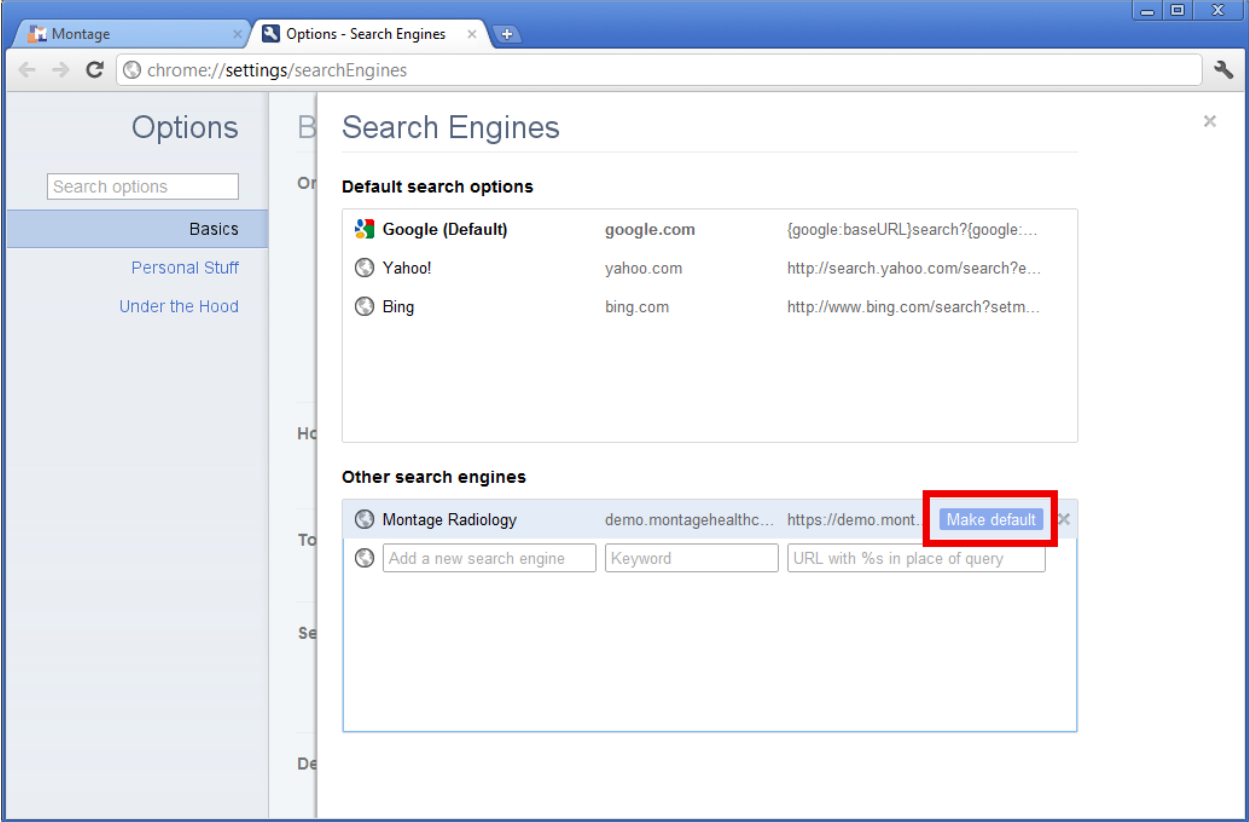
Montage ×
Options - Search Engines ×

chrome://settings/searchEngines

Options

Search options

Basics

Personal Stuff

Under the Hood

B

Or

Ho

To

Se

De

Search Engines

×

Default search options

| Google (Default) | google.com | {google:baseURL}search?{google:... |
|---|---|---|
| Yahoo! | yahoo.com | http://search.yahoo.com/search?e... |
| Bing | bing.com | http://www.bing.com/search?setm... |

Other search engines

| Montage Radiology | demo.montagehealthc... | https://demo.mont... | Make default |
|---|---|---|---|
| Add a new search engine | Keyword | URL with %s in place of query | |